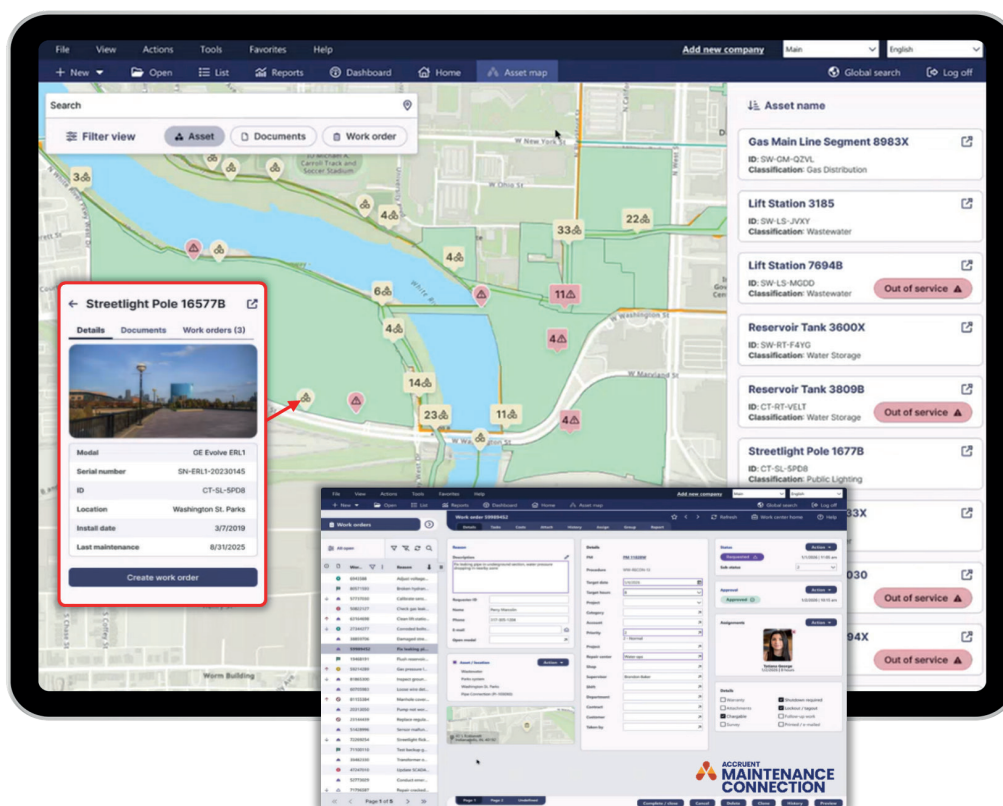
File View Actions Tools Favorites Help
Add new company Main English
+ New Open List Reports Dashboard Home Asset map Global search Log off

Search
Filter view Asset Documents Work order

Asset name

Gas Main Line Segment 8983X
ID: SW-GM-QZVL
Classification: Gas Distribution

Lift Station 3185
ID: SW-LS-JVXY
Classification: Wastewater

Lift Station 7694B
ID: SW-LS-MGDD
Classification: Wastewater
Out of service

Reservoir Tank 3600X
ID: SW-RT-F4YG
Classification: Water Storage

Reservoir Tank 3809B
ID: CT-RT-VELT
Classification: Water Storage
Out of service

Streetlight Pole 1677B
ID: CT-SL-5PD8
Classification: Public Lighting

3X

030
Out of service

94X
Out of service

Streetlight Pole 16577B
Details Documents Work orders (3)

| Modal | GE Evolve ERL1 |
|---|---|
| Serial number | SN-ERL1-20230145 |
| ID | CT-SL-5PD8 |
| Location | Washington St. Parks |
| Install date | 3/7/2019 |
| Last maintenance | 8/31/2025 |

Create work order

3 33 22 4 6 11 4 4 14 23 11 4

W New York St
W Ohio St
Washington St
W Maryland St
Worm Building

File View Actions Tools Favorites Help
Add new company
Work orders
Work order
Details
Page 1 of 5

ACCRUENT
MAINTENANCE CONNECTION